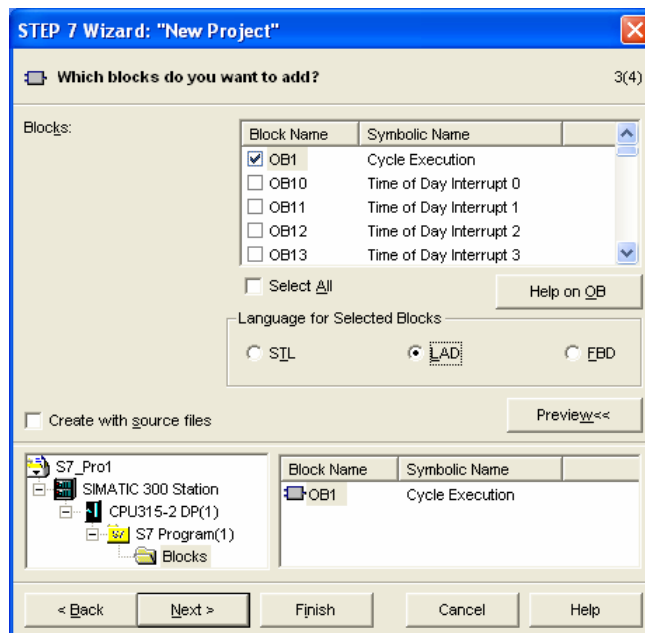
STEP 7 Wizard: "New Project"

Which blocks do you want to add?

3(4)

Blocks:

| Block Name | Symbolic Name |
|---|---|
| OB1 | Cycle Execution |
| OB10 | Time of Day Interrupt 0 |
| OB11 | Time of Day Interrupt 1 |
| OB12 | Time of Day Interrupt 2 |
| OB13 | Time of Day Interrupt 3 |

Select All

Help on OB

Language for Selected Blocks

STL

LAD

FBD

Create with source files

Preview<<

S7_Pro1
SIMATIC 300 Station
CPU315-2 DP(1)
S7 Program(1)
Blocks

| Block Name | Symbolic Name |
|---|---|
| OB1 | Cycle Execution |

< Back

Next >

Finish

Cancel

Help